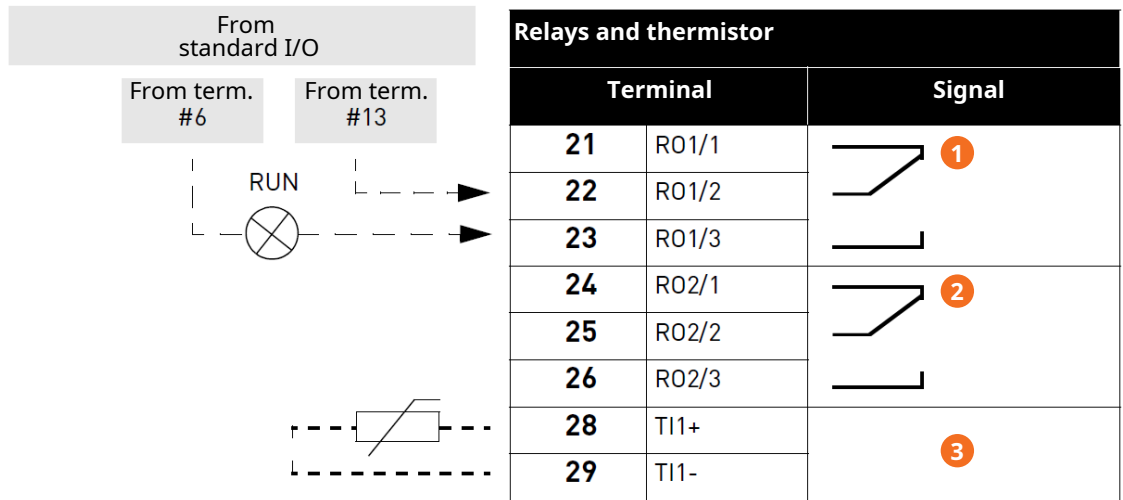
From standard I/O

From term. #6

From term. #13

RUN

Relays and thermistor

| Terminal | | Signal |
|---|---|---|
| 21 | RO1/1 | 1 |
| 22 | RO1/2 | |
| 23 | RO1/3 | |
| 24 | RO2/1 | 2 |
| 25 | RO2/2 | |
| 26 | RO2/3 | |
| 28 | TI1+ | 3 |
| 29 | TI1- | |